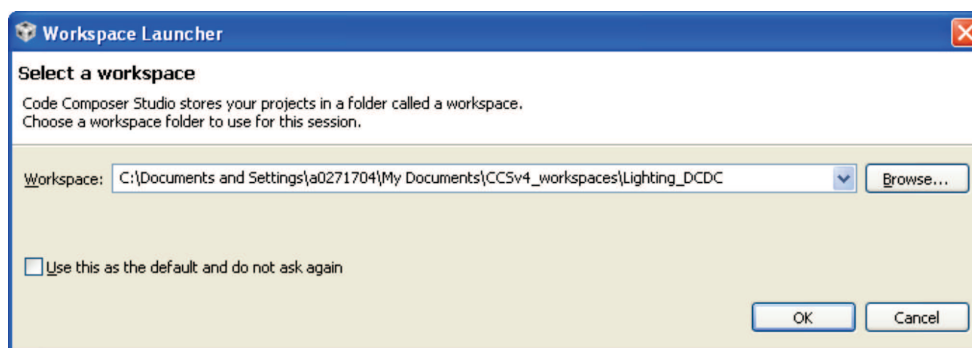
Workspace Launcher

Select a workspace

Code Composer Studio stores your projects in a folder called a workspace.
Choose a workspace folder to use for this session.

Workspace: C:\Documents and Settings\a0271704\My Documents\CCSv4_workspaces\Lighting_DCDC

Browse...

Use this as the default and do not ask again

OK

Cancel